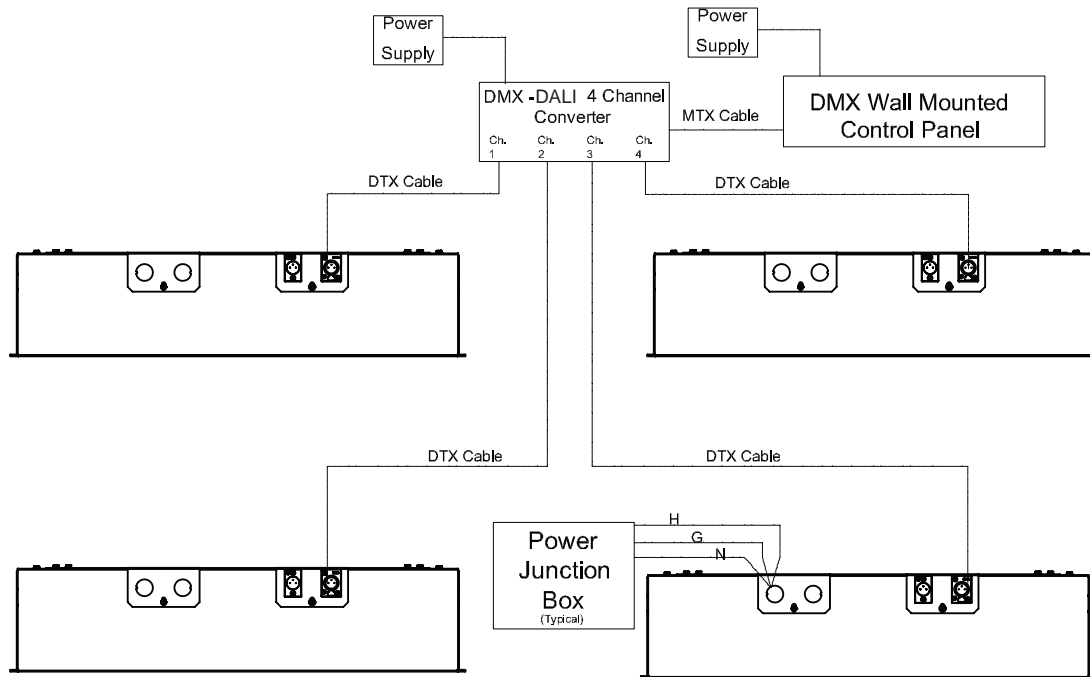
Power Supply

Power Supply

DMX -DALI 4 Channel Converter

Ch. 1

Ch. 2

Ch. 3

Ch. 4

MTX Cable

DMX Wall Mounted Control Panel

DTX Cable

DTX Cable

DTX Cable

DTX Cable

H

G

N

Power Junction Box (Typical)